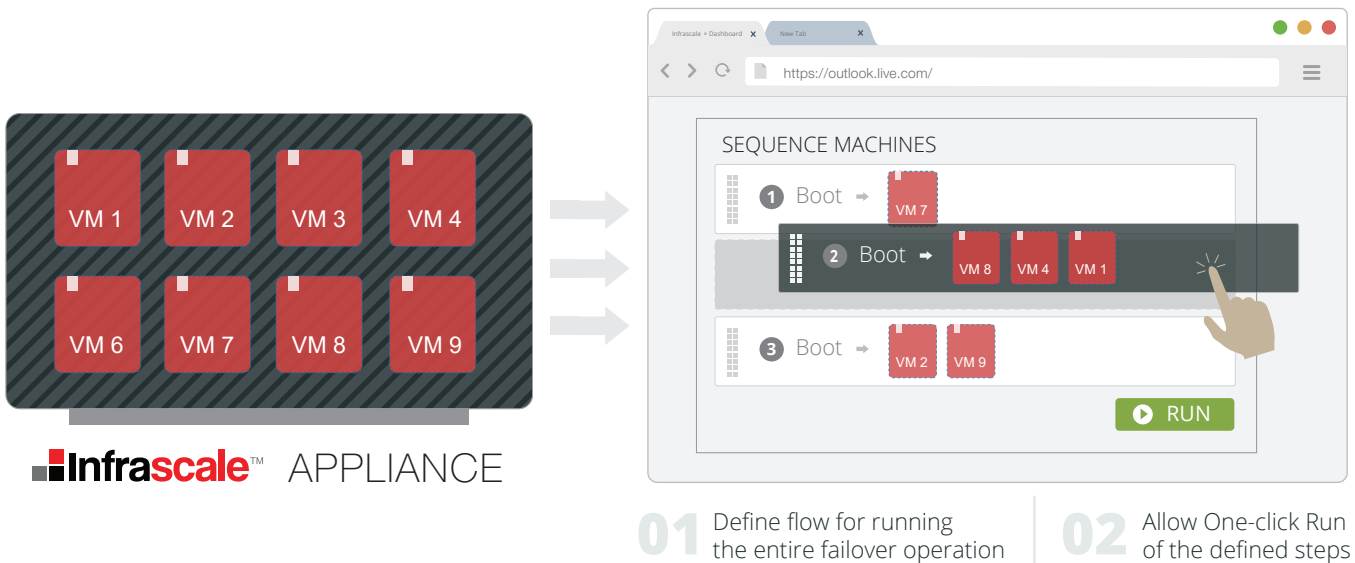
VM 1
VM 2
VM 3
VM 4
VM 6
VM 7
VM 8
VM 9

Infrascale™ APPLIANCE

Infrascale » Dashboard
New Tab
https://outlook.live.com/

SEQUENCE MACHINES

1 Boot VM 7
2 Boot VM 8 VM 4 VM 1
3 Boot VM 2 VM 9

RUN

01 Define flow for running the entire failover operation

02 Allow One-click Run of the defined steps